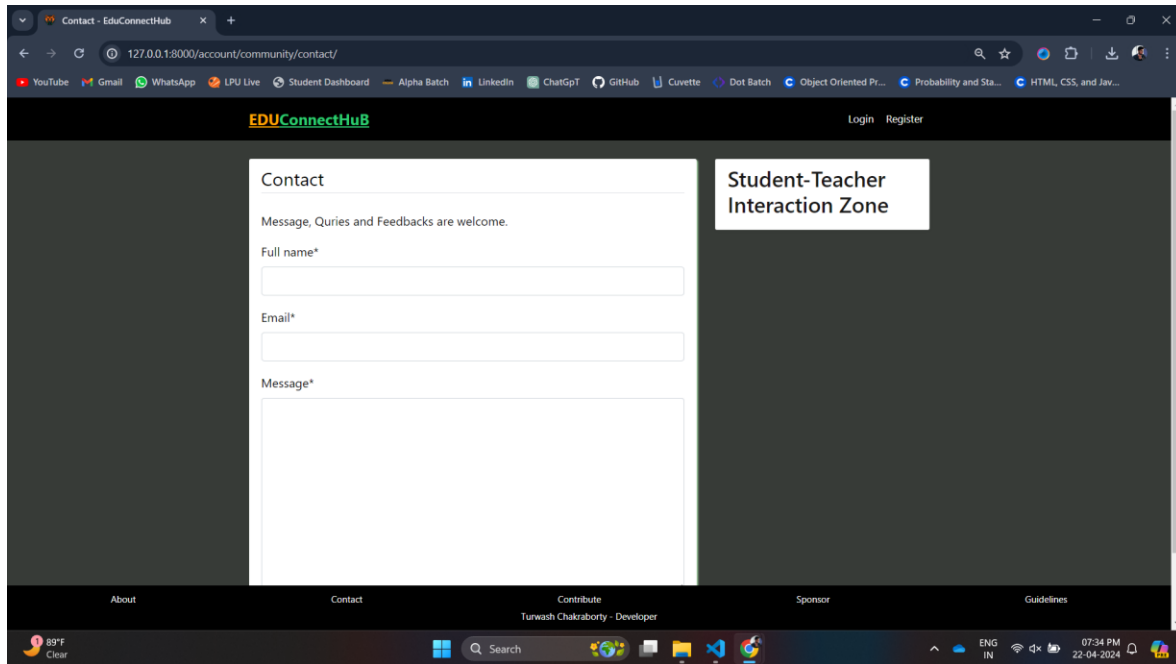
Contact - EduConnectHub

127.0.0.1:8000/account/community/contact/

YouTube Gmail WhatsApp LPU Live Student Dashboard Alpha Batch LinkedIn ChatGpT GitHub Cuvette Dot Batch Object Oriented Pr... Probability and Sta... HTML, CSS, and Jav...

EDUConnectHuB

Login Register

Contact

Message, Quries and Feedbacks are welcome.

Full name*

Email*

Message*

Student-Teacher Interaction Zone

About Contact Contribute Sponsor Guidelines

Turwash Chakraborty - Developer

89°F
Clear

Search

ENG
IN

07:34 PM
22-04-2024